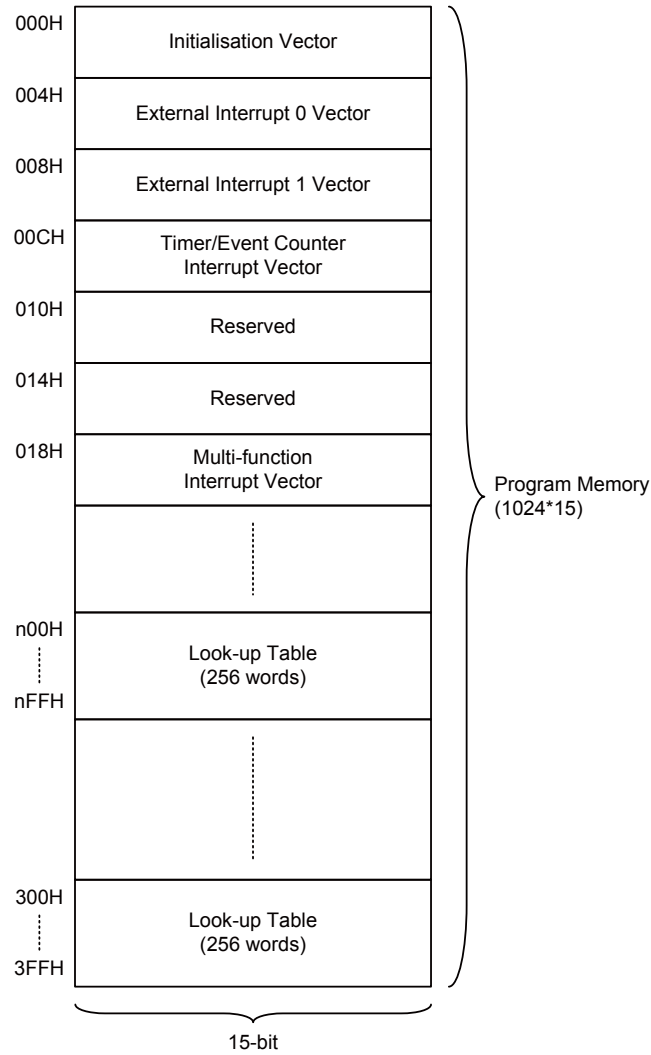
000H
Initialisation Vector

004H
External Interrupt 0 Vector

008H
External Interrupt 1 Vector

00CH
Timer/Event Counter Interrupt Vector

010H
Reserved

014H
Reserved

018H
Multi-function Interrupt Vector

n00H
Look-up Table (256 words)
nFFH

300H
Look-up Table (256 words)
3FFH

Program Memory (1024*15)

15-bit